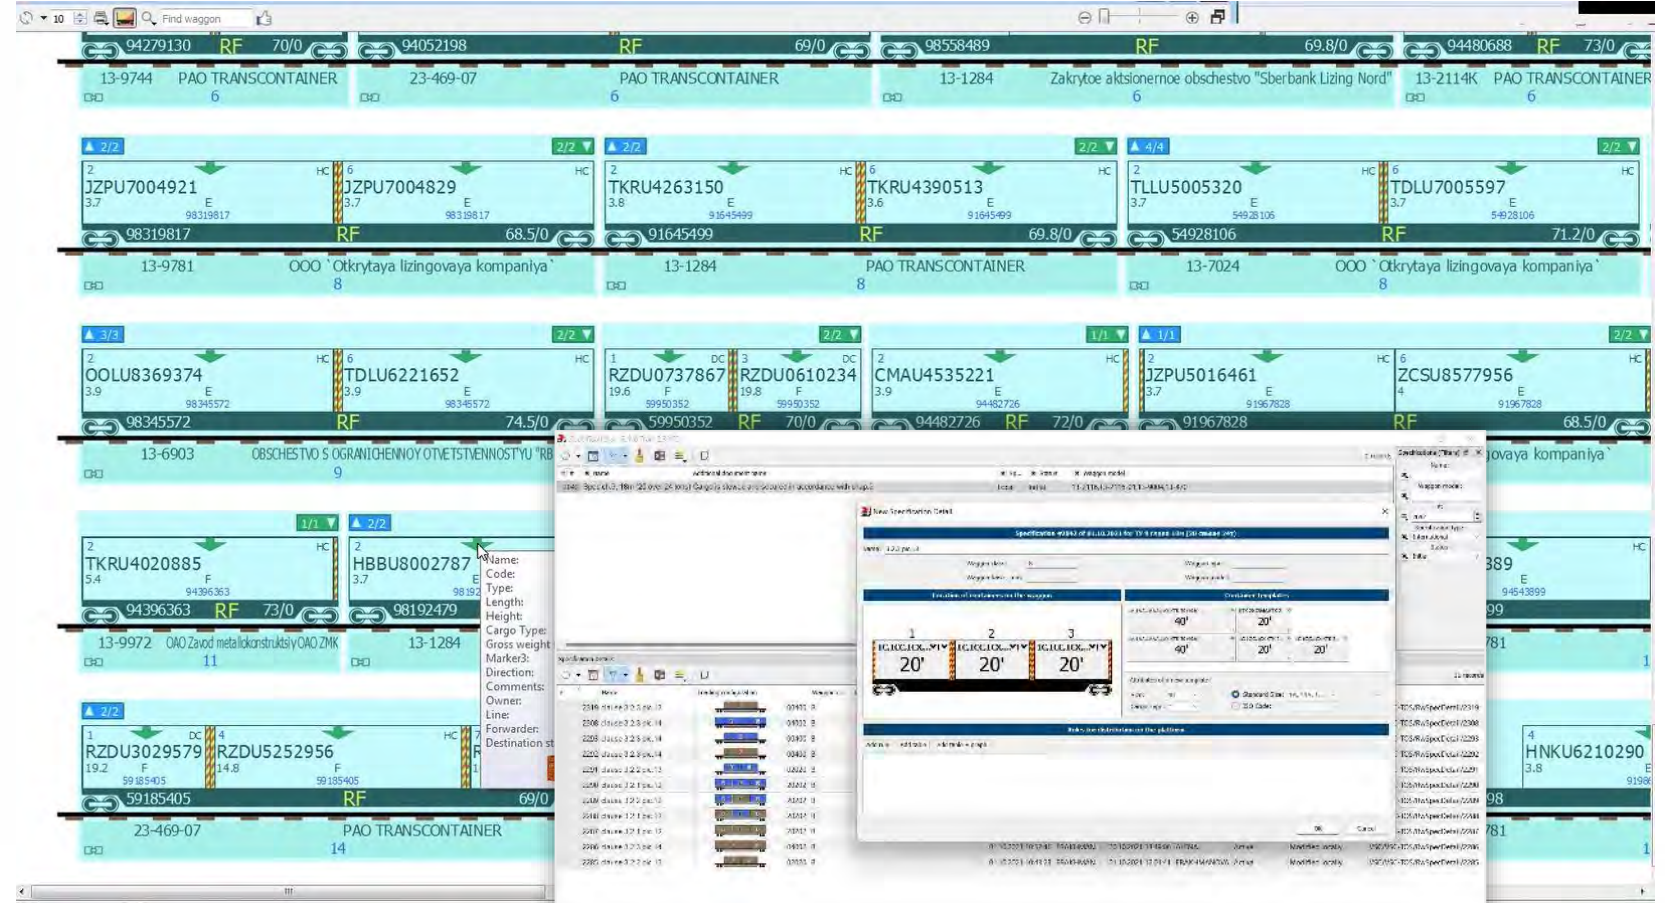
10 Find waggon

94279130 RF 70/0 94052198 RF 69/0 98558489 RF 69.8/0 94480688 RF 73/0

13-9744 PAO TRANSCONTAINER 6
23-469-07 PAO TRANSCONTAINER 6
13-1284 Zakrytoe aktsionernoe obschestvo "Sberbank Lizing Nord" 6
13-2114K PAO TRANSCONTAINER 6

2/2 2/2 2/2 2/2 4/4 2/2

2 HC JZPU7004921 3.7 E 98319817
6 HC JZPU7004829 3.7 E 98319817
2 HC TKRU4263150 3.8 E 91645499
6 HC TKRU4390513 3.6 E 91645499
2 HC TLLU5005320 3.7 E 54928106
6 HC TDLU7005597 3.7 E 54928106

98319817 RF 68.5/0 91645499 RF 69.8/0 54928106 RF 71.2/0

13-9781 OOO `Otkrytaya lizingovaya kompaniya` 8
13-1284 PAO TRANSCONTAINER 8
13-7024 OOO `Otkrytaya lizingovaya kompaniya` 8

3/3 2/2 2/2 1/1 1/1 2/2

2 HC OOLU8369374 3.9 E 98345572
6 HC TDLU6221652 3.9 E 98345572
1 DC RZDU0737867 19.6 F 59950352
3 DC RZDU0610234 19.8 F 59950352
2 HC CMAU4535221 3.9 E 94482726
2 HC JZPU5016461 3.7 E 91967828
6 HC ZCSU8577956 4 E 91967828

98345572 RF 74.5/0 59950352 RF 70/0 94482726 RF 72/0 91967828 RF 68.5/0

13-6903 OBSCHESTVO S OGRANICHENNOY OTVETSTVENNOST'YU "RE 9
ovaya kompaniya`

1/1 2/2

2 HC TKRU4020885 5.4 F 94396363
2 HBBU8002787 3.7 E 98192
389 E 94643899

94396363 RF 73/0 98192479 99

13-9972 OAO Zavod metallokonstruktsiy OAO ZMK 11
13-1284
781

Name:
Code:
Type:
Length:
Height:
Cargo Type:
Gross weight
Marker3:
Direction:
Comments:
Owner:
Line:
Forwarder:
Destination st

2/2

1 DC RZDU3029579 19.2 F 59185405
4 HC RZDU5252956 14.8 F 59185405
4 HNKU6210290 3.8

59185405 RF 69/0 98

23-469-07 PAO TRANSCONTAINER 14
781

New Specification Detail

1 2 3
20' 20' 20'
40' 20'
40' 20' 20'

OK Cancel